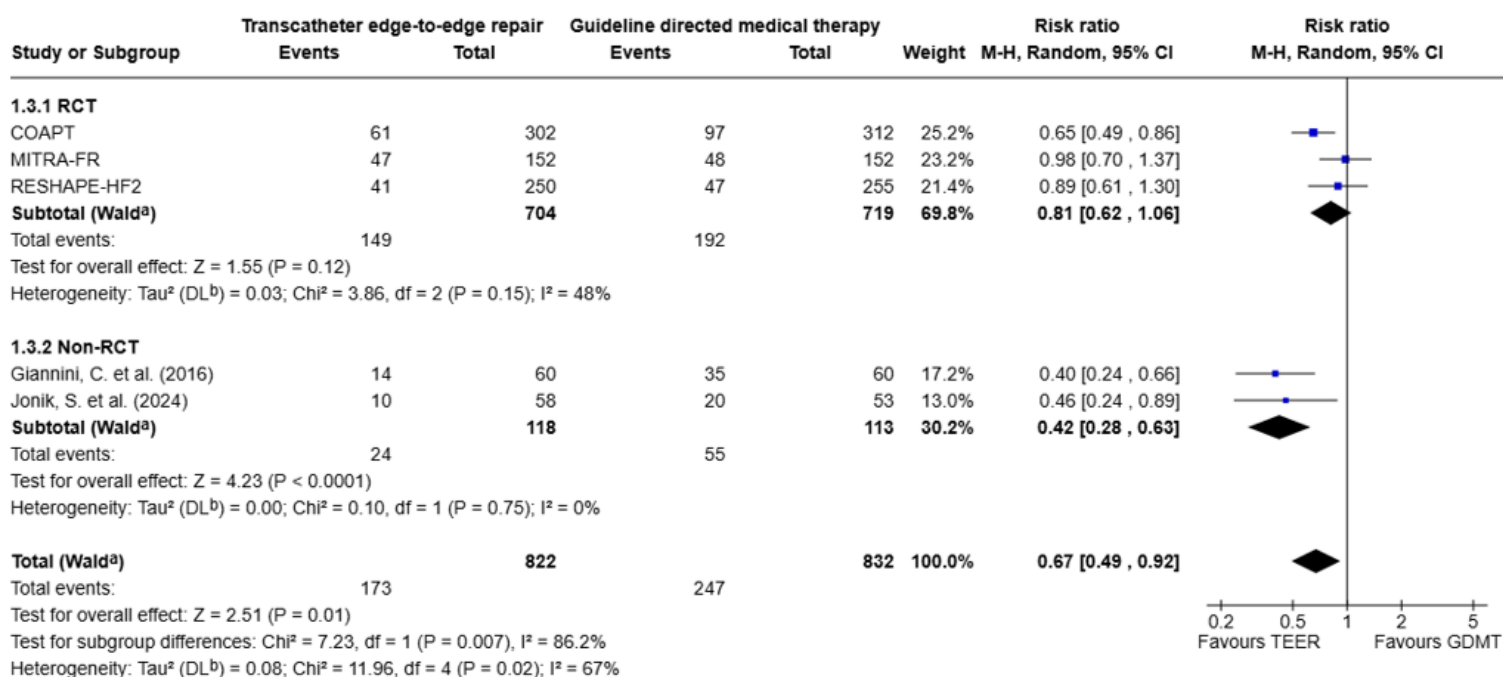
| Study or Subgroup | Transcatheter edge-to-edge repair Events | Transcatheter edge-to-edge repair Total | Guideline directed medical therapy Events | Guideline directed medical therapy Total | Weight | Risk ratio M-H, Random, 95% CI |
|---|---|---|---|---|---|---|
| **1.3.1 RCT** | | | | | | |
| COAPT | 61 | 302 | 97 | 312 | 25.2% | 0.65 [0.49 , 0.86] |
| MITRA-FR | 47 | 152 | 48 | 152 | 23.2% | 0.98 [0.70 , 1.37] |
| RESHAPE-HF2 | 41 | 250 | 47 | 255 | 21.4% | 0.89 [0.61 , 1.30] |
| **Subtotal (Wald$^a$)** | | **704** | | **719** | **69.8%** | **0.81 [0.62 , 1.06]** |
| Total events: | 149 | | 192 | | | |
| Test for overall effect: Z = 1.55 (P = 0.12) | | | | | | |
| Heterogeneity: Tau² (DL$^b$) = 0.03; Chi² = 3.86, df = 2 (P = 0.15); I² = 48% | | | | | | |
| **1.3.2 Non-RCT** | | | | | | |
| Giannini, C. et al. (2016) | 14 | 60 | 35 | 60 | 17.2% | 0.40 [0.24 , 0.66] |
| Jonik, S. et al. (2024) | 10 | 58 | 20 | 53 | 13.0% | 0.46 [0.24 , 0.89] |
| **Subtotal (Wald$^a$)** | | **118** | | **113** | **30.2%** | **0.42 [0.28 , 0.63]** |
| Total events: | 24 | | 55 | | | |
| Test for overall effect: Z = 4.23 (P < 0.0001) | | | | | | |
| Heterogeneity: Tau² (DL$^b$) = 0.00; Chi² = 0.10, df = 1 (P = 0.75); I² = 0% | | | | | | |
| **Total (Wald$^a$)** | | **822** | | **832** | **100.0%** | **0.67 [0.49 , 0.92]** |
| Total events: | 173 | | 247 | | | |
| Test for overall effect: Z = 2.51 (P = 0.01) | | | | | | |
| Test for subgroup differences: Chi² = 7.23, df = 1 (P = 0.007), I² = 86.2% | | | | | | |
| Heterogeneity: Tau² (DL$^b$) = 0.08; Chi² = 11.96, df = 4 (P = 0.02); I² = 67% | | | | | | |

Risk ratio
M-H, Random, 95% CI

0.2 0.5 1 2 5
Favours TEER Favours GDMT